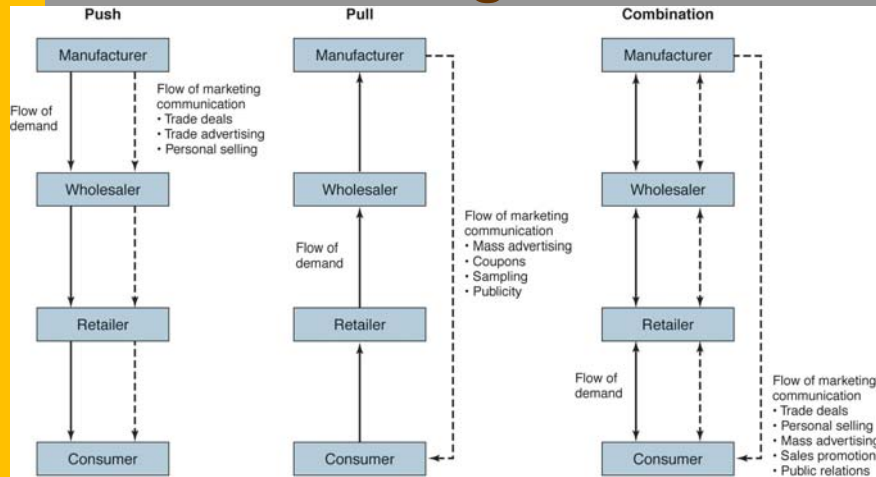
Push

Manufacturer

Flow of demand

Flow of marketing communication
• Trade deals
• Trade advertising
• Personal selling

Wholesaler

Retailer

Consumer

Pull

Manufacturer

Wholesaler

Flow of demand

Flow of marketing communication
• Mass advertising
• Coupons
• Sampling
• Publicity

Retailer

Consumer

Combination

Manufacturer

Wholesaler

Retailer

Flow of demand

Flow of marketing communication
• Trade deals
• Personal selling
• Mass advertising
• Sales promotion
• Public relations

Consumer